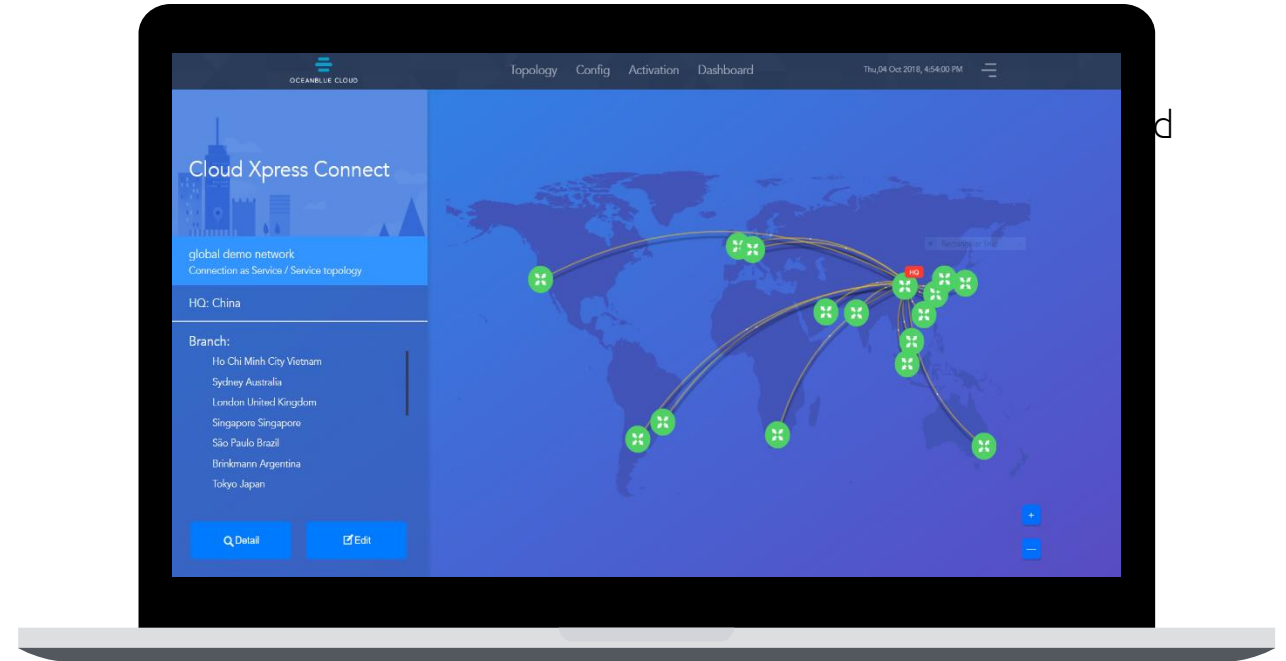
OCEANBLUE CLOUD

Topology Config Activation Dashboard

Thu,04 Oct 2018, 4:54:00 PM

d

Cloud Xpress Connect

global demo network
Connection as Service / Service topology

HQ: China

Branch:
Ho Chi Minh City Vietnam
Sydney Australia
London United Kingdom
Singapore Singapore
São Paulo Brazil
Brinkmann Argentina
Tokyo Japan

Detail

Edit

HQ

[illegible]

+

—